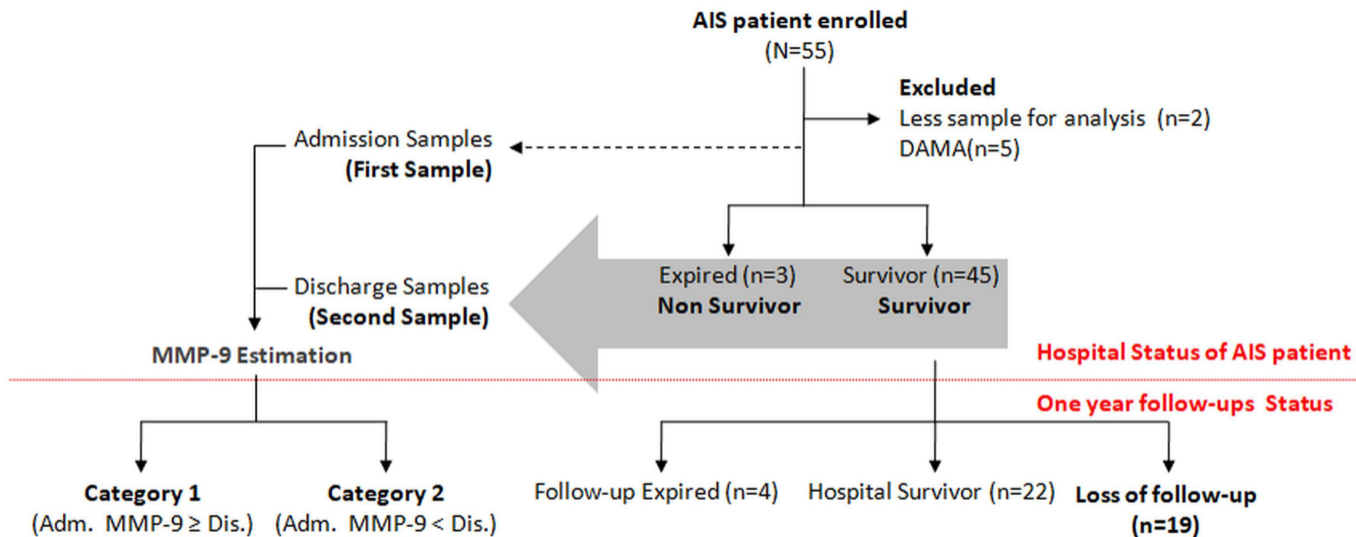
AIS patient enrolled
(N=55)

Excluded
Less sample for analysis (n=2)
DAMA(n=5)

Admission Samples
(First Sample)

Expired (n=3)
Non Survivor

Survivor (n=45)
Survivor

Discharge Samples
(Second Sample)

MMP-9 Estimation

Hospital Status of AIS patient

One year follow-ups Status

Category 1
(Adm. MMP-9 ≥ Dis.)

Category 2
(Adm. MMP-9 < Dis.)

Follow-up Expired (n=4)

Hospital Survivor (n=22)

Loss of follow-up
(n=19)